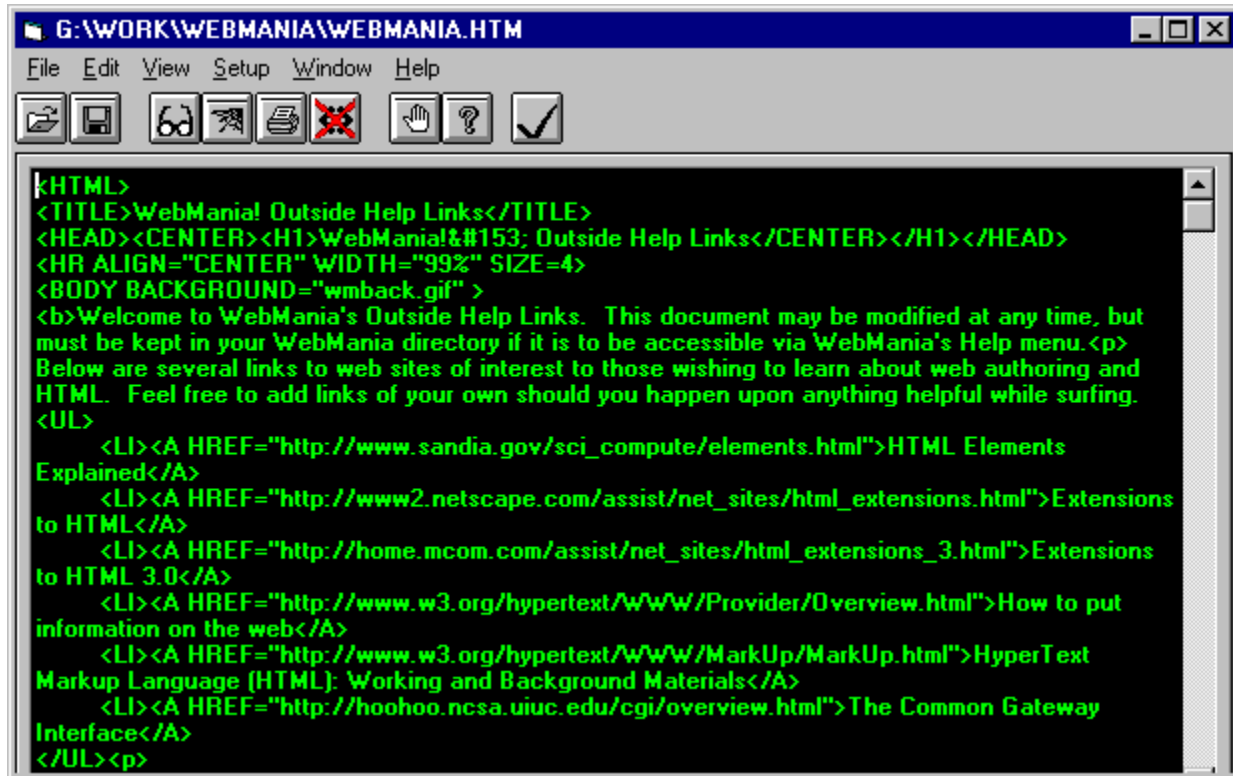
G:\WORK\WEBMANIA\WEBMANIA.HTM

File Edit View Setup Window Help

<HTML>
<TITLE>WebMania! Outside Help Links</TITLE>
<HEAD><CENTER><H1>WebMania!&#153; Outside Help Links</CENTER></H1></HEAD>
<HR ALIGN="CENTER" WIDTH="99%" SIZE=4>
<BODY BACKGROUND="wmback.gif" >
<b>Welcome to WebMania's Outside Help Links. This document may be modified at any time, but must be kept in your WebMania directory if it is to be accessible via WebMania's Help menu.<p> Below are several links to web sites of interest to those wishing to learn about web authoring and HTML. Feel free to add links of your own should you happen upon anything helpful while surfing.
<UL>
<LI><A HREF="http://www.sandia.gov/sci_compute/elements.html">HTML Elements Explained</A>
<LI><A HREF="http://www2.netscape.com/assist/net_sites/html_extensions.html">Extensions to HTML</A>
<LI><A HREF="http://home.mcom.com/assist/net_sites/html_extensions_3.html">Extensions to HTML 3.0</A>
<LI><A HREF="http://www.w3.org/hypertext/WWW/Provider/Overview.html">How to put information on the web</A>
<LI><A HREF="http://www.w3.org/hypertext/WWW/MarkUp/MarkUp.html">HyperText Markup Language (HTML): Working and Background Materials</A>
<LI><A HREF="http://hoohoo.ncsa.uiuc.edu/cgi/overview.html">The Common Gateway Interface</A>
</UL><p>